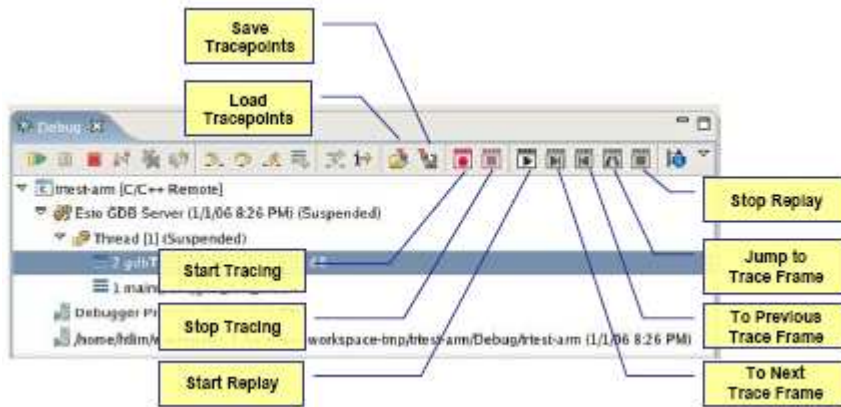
Save Tracepoints

Load Tracepoints

Debug

ttest-arm [C/C++ Remote]

Esto GDB Server (1/1/06 8:26 PM) (Suspended)

Thread [1] (Suspended)

2 gdbT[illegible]

1 main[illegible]

Debugger Pr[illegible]

/home/hdlm/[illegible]workspace-tmp/ttest-arm/Debug/ttest-arm (1/1/06 8:26 PM)

Start Tracing

Stop Tracing

Start Replay

Stop Replay

Jump to Trace Frame

To Previous Trace Frame

To Next Trace Frame